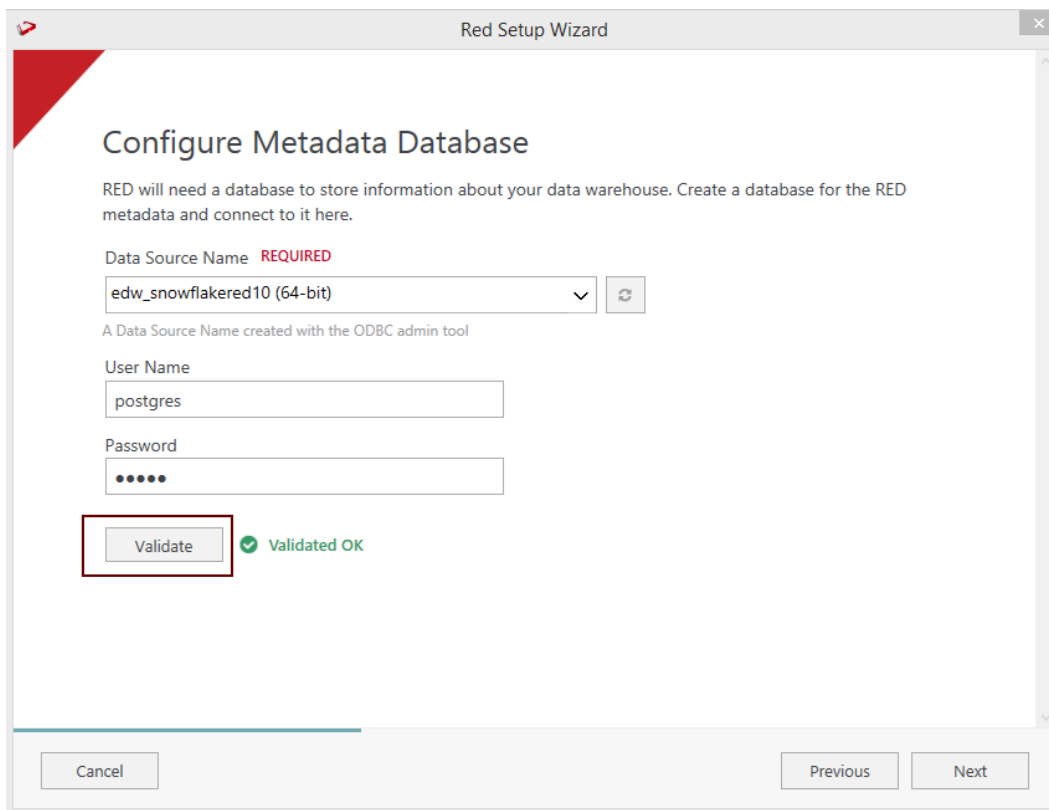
Red Setup Wizard

Configure Metadata Database

RED will need a database to store information about your data warehouse. Create a database for the RED metadata and connect to it here.

Data Source Name REQUIRED

edw_snowflakered10 (64-bit)

A Data Source Name created with the ODBC admin tool

User Name

postgres

Password

•••••

Validate

Validated OK

Cancel

Previous

Next